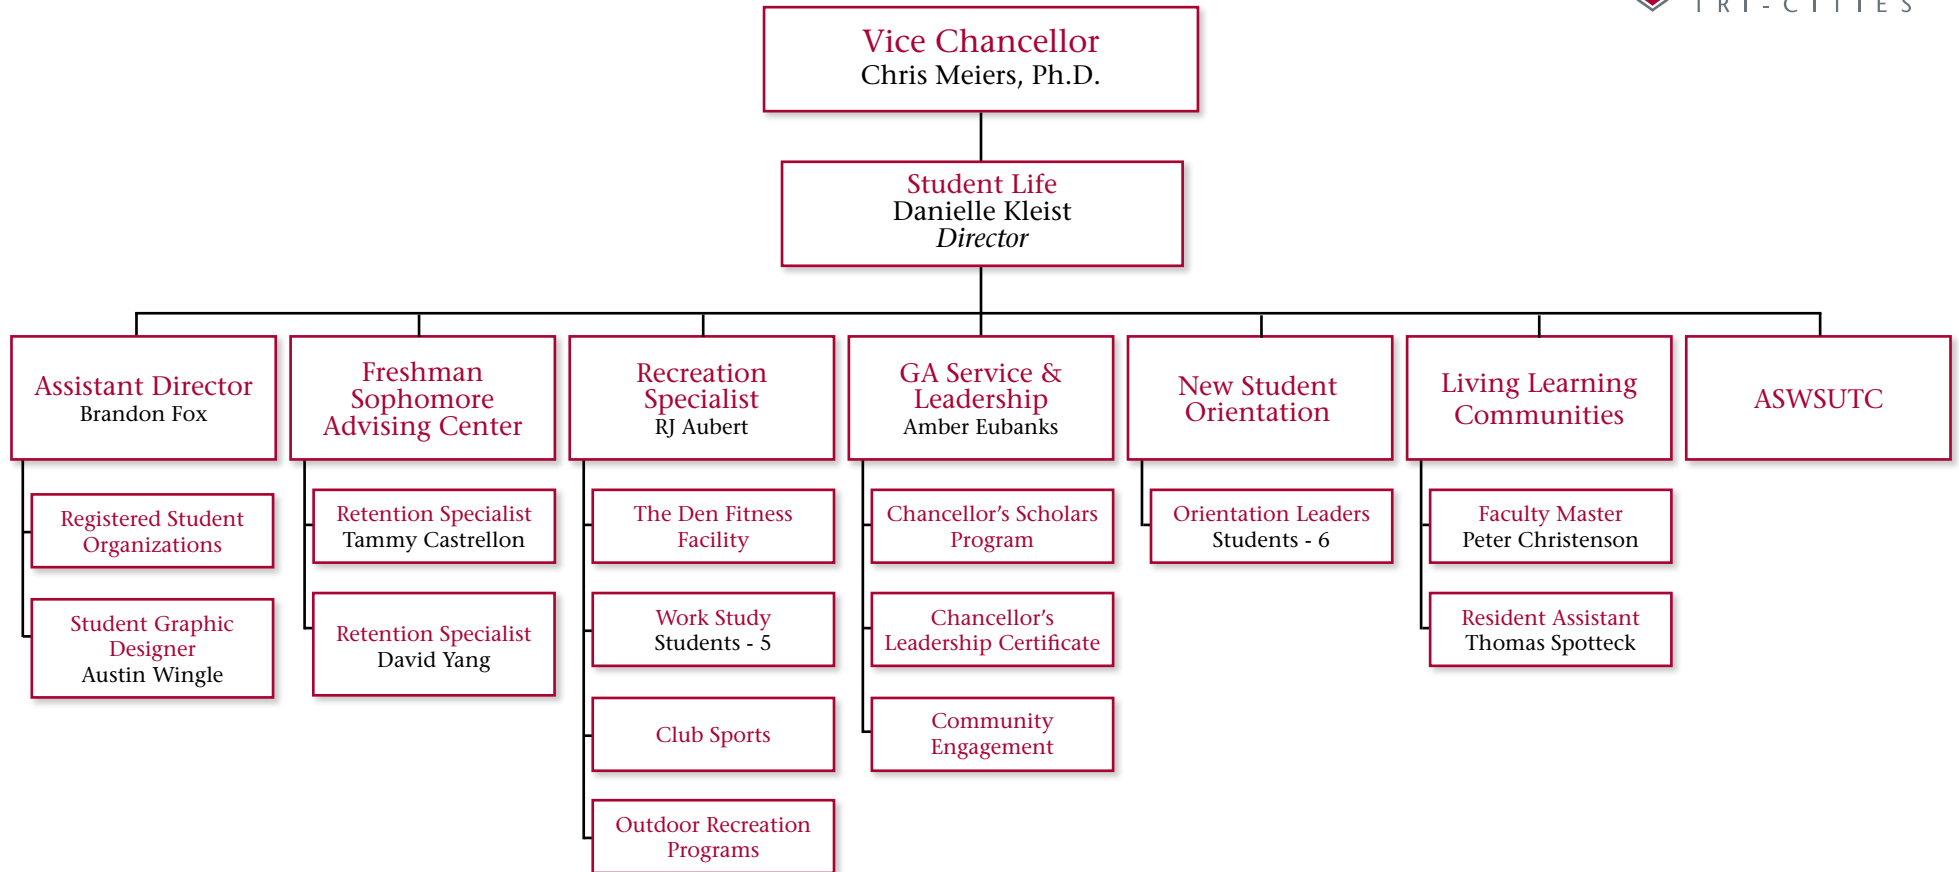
TRI-CITIES

Vice Chancellor
Chris Meiers, Ph.D.

Student Life
Danielle Kleist
Director

Assistant Director
Brandon Fox

Registered Student Organizations

Student Graphic Designer
Austin Wingle

Freshman Sophomore Advising Center

Retention Specialist
Tammy Castrellon

Retention Specialist
David Yang

Recreation Specialist
RJ Aubert

The Den Fitness Facility

Work Study
Students - 5

Club Sports

Outdoor Recreation Programs

GA Service & Leadership
Amber Eubanks

Chancellor's Scholars Program

Chancellor's Leadership Certificate

Community Engagement

New Student Orientation

Orientation Leaders
Students - 6

Living Learning Communities

Faculty Master
Peter Christenson

Resident Assistant
Thomas Spotteck

ASWSUTC